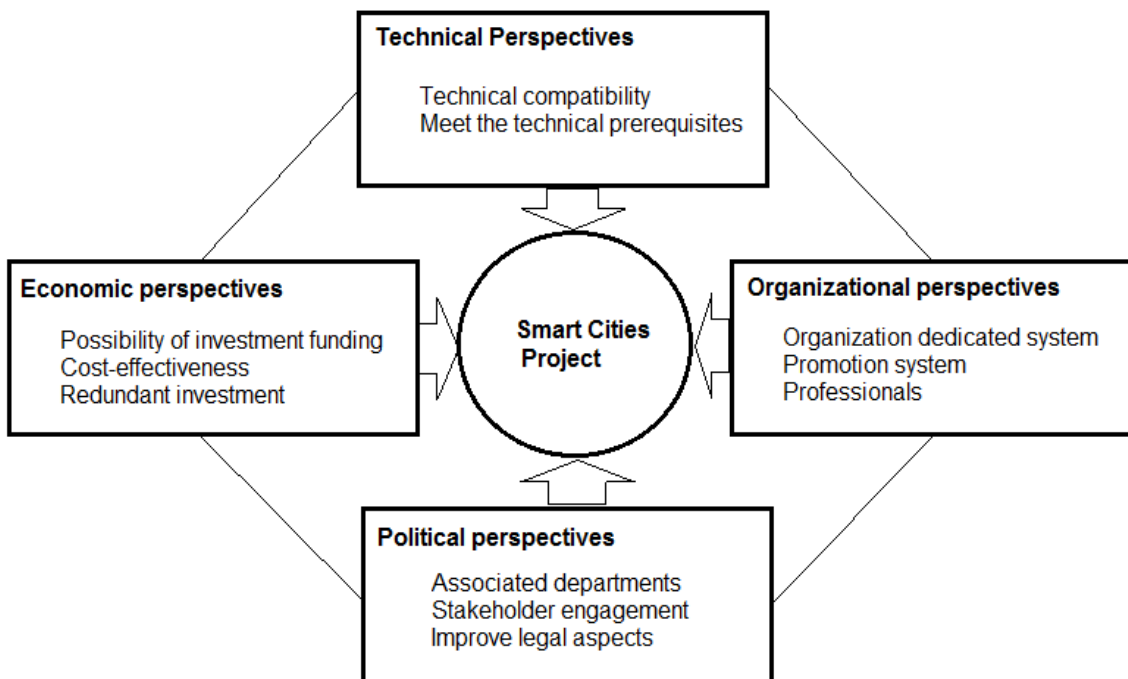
Technical Perspectives

Technical compatibility
Meet the technical prerequisites

Economic perspectives

Possibility of investment funding
Cost-effectiveness
Redundant investment

Smart Cities Project

Organizational perspectives

Organization dedicated system
Promotion system
Professionals

Political perspectives

Associated departments
Stakeholder engagement
Improve legal aspects